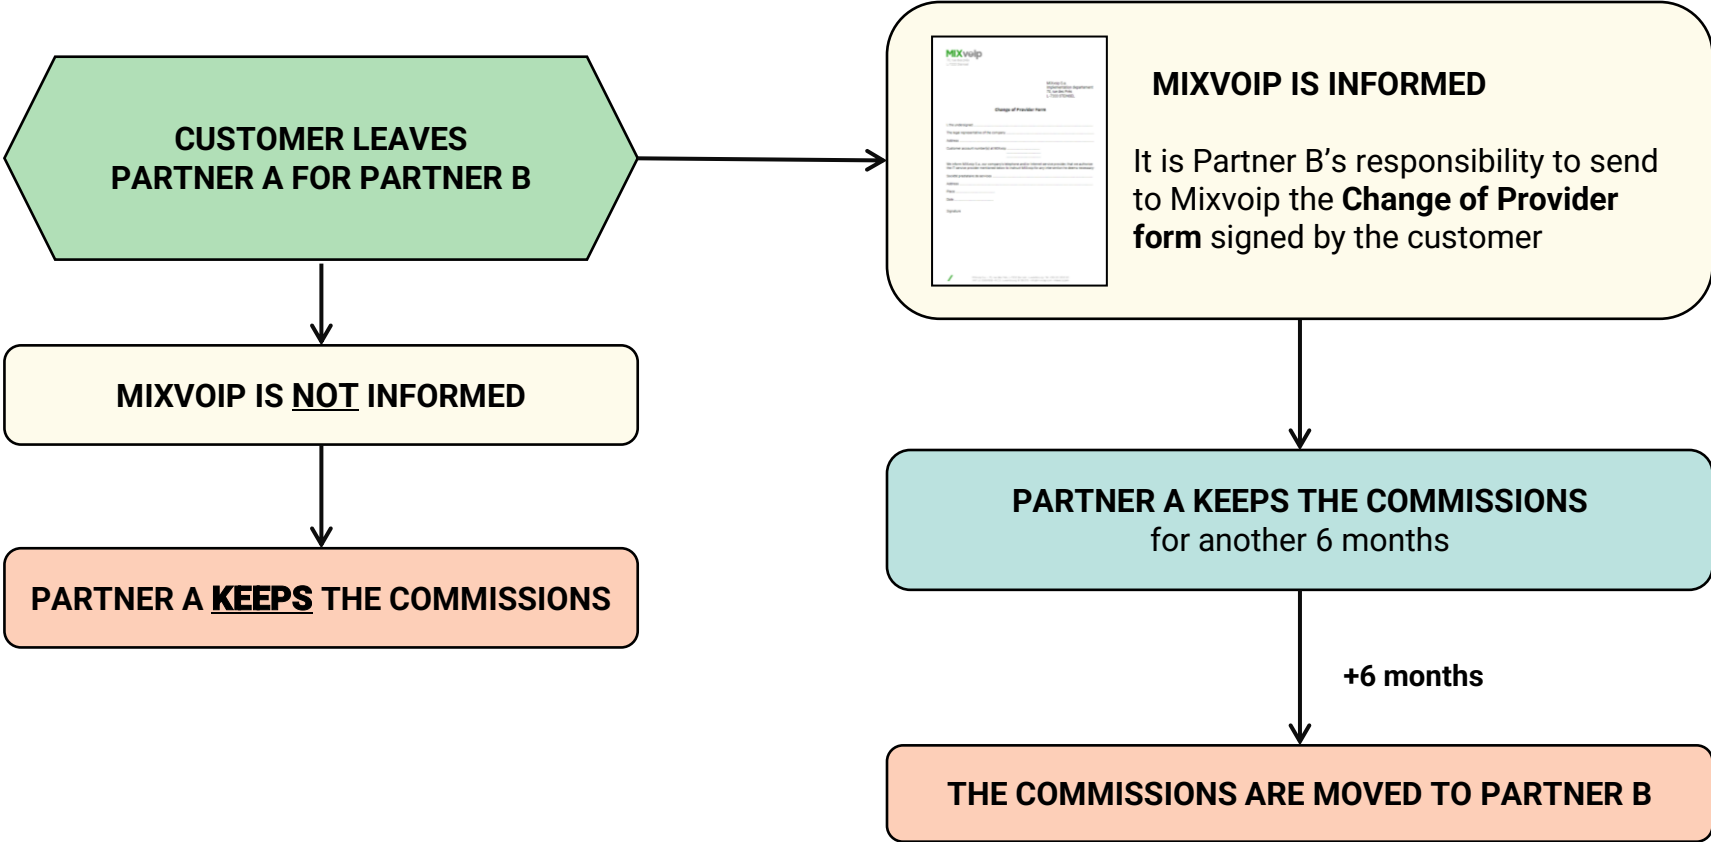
CUSTOMER LEAVES
PARTNER A FOR PARTNER B

MIXVOIP IS NOT INFORMED

PARTNER A KEEPS THE COMMISSIONS

MIXvoip

Change of Provider Form

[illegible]

MIXVOIP IS INFORMED

It is Partner B’s responsibility to send to Mixvoip the **Change of Provider form** signed by the customer

PARTNER A KEEPS THE COMMISSIONS
for another 6 months

+6 months

THE COMMISSIONS ARE MOVED TO PARTNER B